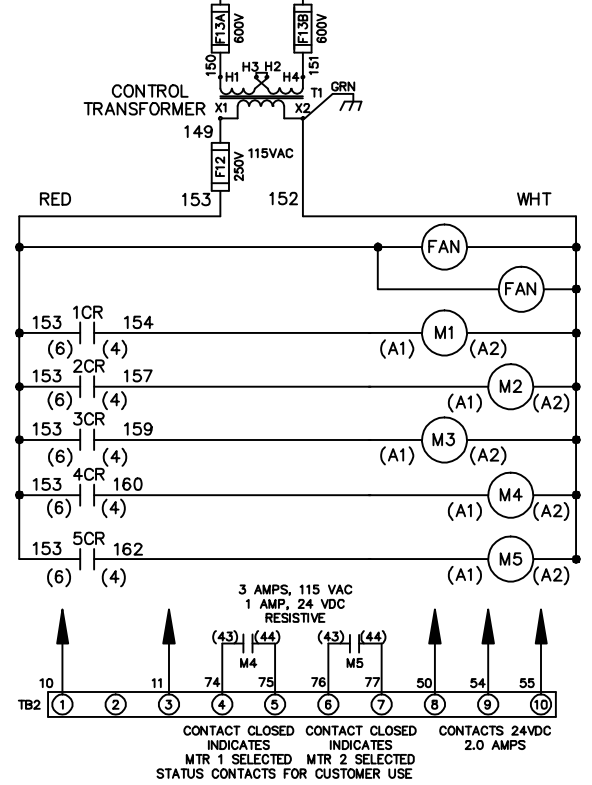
F13A 600V
F13B 600V
150
151
H1
H3 H2
H4
CONTROL TRANSFORMER
X1
X2
T1
GRN
149
F12 250V
115VAC
RED
153
152
WHT
FAN
FAN
153 1CR 154
(6) (4)
M1
(A1) (A2)
153 2CR 157
(6) (4)
M2
(A1) (A2)
153 3CR 159
(6) (4)
M3
(A1) (A2)
153 4CR 160
(6) (4)
M4
(A1) (A2)
153 5CR 162
(6) (4)
M5
(A1) (A2)
3 AMPS, 115 VAC
1 AMP, 24 VDC
RESISTIVE
(43) (44)
M4
(43) (44)
M5
10
11
74
75
76
77
50
54
55
TB2
1
2
3
4
5
6
7
8
9
10
CONTACT CLOSED INDICATES MTR 1 SELECTED
CONTACT CLOSED INDICATES MTR 2 SELECTED
STATUS CONTACTS FOR CUSTOMER USE
CONTACTS 24VDC 2.0 AMPS